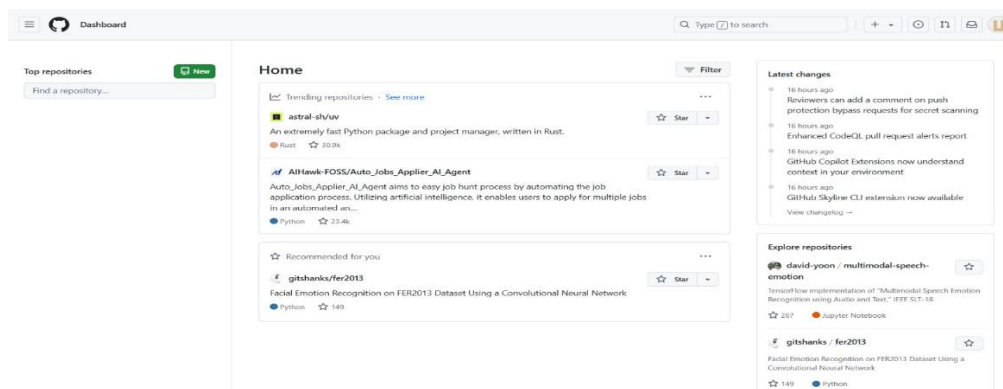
Dashboard

Type / to search

Top repositories
New
Find a repository...

Home
Filter

Trending repositories · See more

astral-sh/uv
Star
An extremely fast Python package and project manager, written in Rust.
Rust 20.9k

AIHawk-FOSS/Auto_Jobs_Applier_AI_Agent
Star
Auto_Jobs_Applier_AI_Agent aims to easy job hunt process by automating the job application process. Utilizing artificial intelligence, it enables users to apply for multiple jobs in an automated an...
Python 23.4k

Recommended for you

gitshanks/fer2013
Star
Facial Emotion Recognition on FER2013 Dataset Using a Convolutional Neural Network
Python 149

Latest changes

16 hours ago
Reviewers can add a comment on push protection bypass requests for secret scanning

16 hours ago
Enhanced CodeQL pull request alerts report

16 hours ago
GitHub Copilot Extensions now understand context in your environment

16 hours ago
GitHub Skyline CLI extension now available

View changelog →

Explore repositories

david-yoon / multimodal-speech-emotion
TensorFlow implementation of "Multimodal Speech Emotion Recognition using Audio and Text," IEEE SLT-18
267 Jupyter Notebook

gitshanks / fer2013
Facial Emotion Recognition on FER2013 Dataset Using a Convolutional Neural Network
149 Python